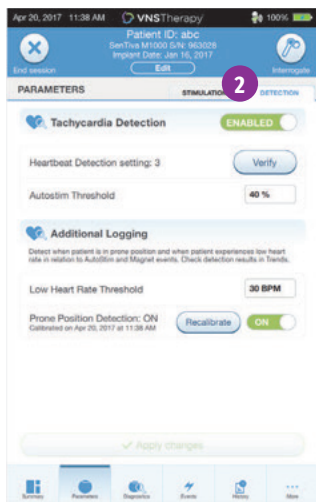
Apr 20, 2017 11:38 AM VNSTherapy 100%

Patient ID: abc
SenTiva M1000 S/N: 963026
Implant Date: Jan 16, 2017
Edit

End session

Interrogate

PARAMETERS

STIMULATION

2

DETECTION

Tachycardia Detection

ENABLED

Heartbeat Detection setting: 3

Verify

Autostim Threshold

40 %

Additional Logging

Detect when patient is in prone position and when patient experiences low heart rate in relation to AutoStim and Magnet events. Check detection results in Trends.

Low Heart Rate Threshold

30 BPM

Prone Position Detection: ON
Calibrated on Apr 20, 2017 at 11:38 AM

Recalibrate

ON

✔ Apply changes

Summary

Parameters

Diagnostics

Events

History

More